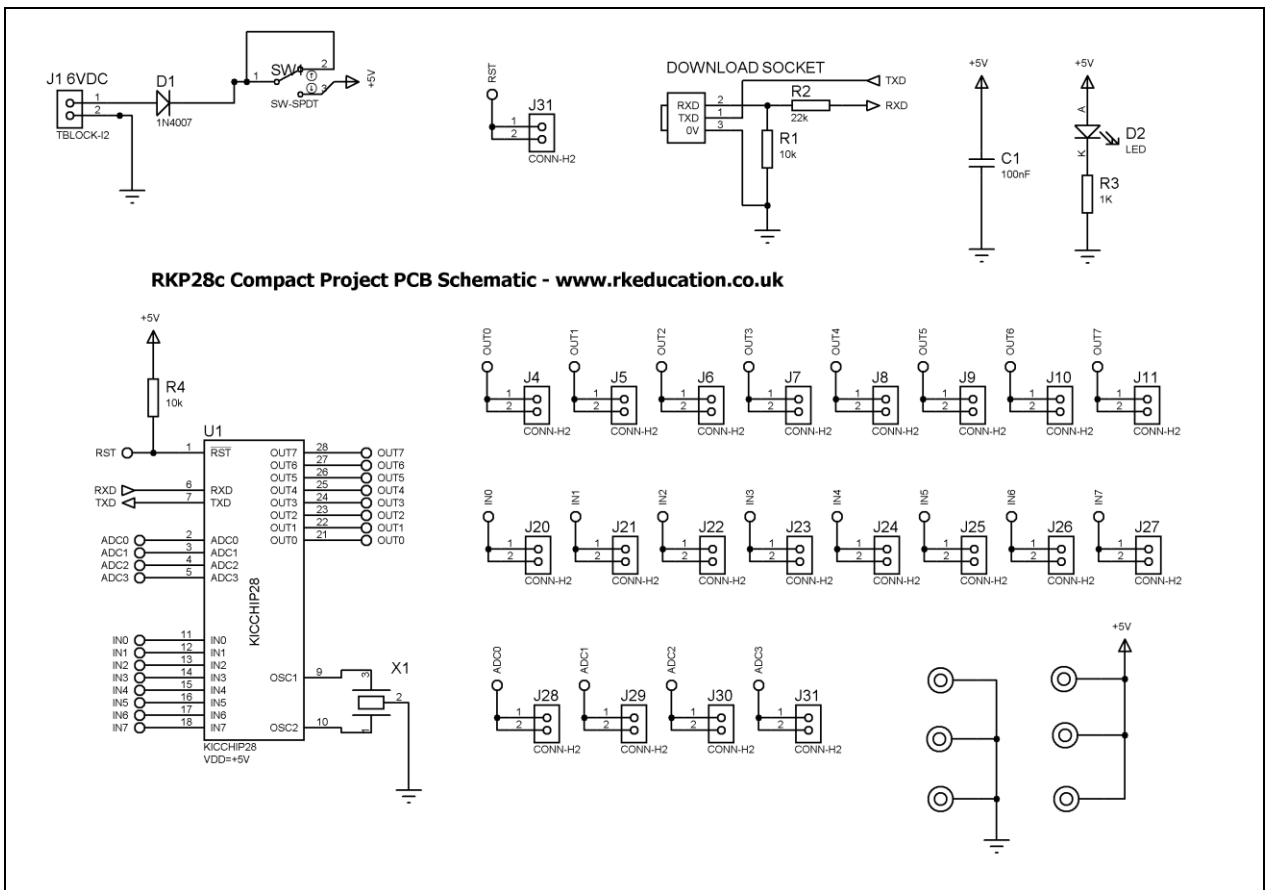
J1 6VDC
1
2
TBLOCK-I2
D1
1N4007
1
SW1
2
3
SW-SPDT
+5V

RST
J31
1
2
CONN-H2

DOWNLOAD SOCKET
RXD
TXD
0V
2
1
3
TXD
R2
22k
RXD
R1
10k

+5V
C1
100nF

+5V
A
K
D2
LED
R3
1K

RKP28c Compact Project PCB Schematic - www.rkeducation.co.uk

+5V
R4
10k
U1
RST
1
$\overline{RST}$
RXD
TXD
6
7
RXD
TXD
ADC0
ADC1
ADC2
ADC3
2
3
4
5
ADC0
ADC1
ADC2
ADC3
IN0
IN1
IN2
IN3
IN4
IN5
IN6
IN7
11
12
13
14
15
16
17
18
IN0
IN1
IN2
IN3
IN4
IN5
IN6
IN7
KICCHIP28
OUT7
OUT6
OUT5
OUT4
OUT3
OUT2
OUT1
OUT0
28
27
26
25
24
23
22
21
OUT7
OUT6
OUT5
OUT4
OUT3
OUT2
OUT1
OUT0
OSC1
OSC2
9
10
X1
3
2
1
KICCHIP28
VDD=+5V

OUT0
J4
OUT1
J5
OUT2
J6
OUT3
J7
OUT4
J8
OUT5
J9
OUT6
J10
OUT7
J11
1
2
CONN-H2
CONN-H2
CONN-H2
CONN-H2
CONN-H2
CONN-H2
CONN-H2
CONN-H2

IN0
J20
IN1
J21
IN2
J22
IN3
J23
IN4
J24
IN5
J25
IN6
J26
IN7
J27
CONN-H2
CONN-H2
CONN-H2
CONN-H2
CONN-H2
CONN-H2
CONN-H2
CONN-H2

ADC0
J28
ADC1
J29
ADC2
J30
ADC3
J31
CONN-H2
CONN-H2
CONN-H2
CONN-H2

+5V